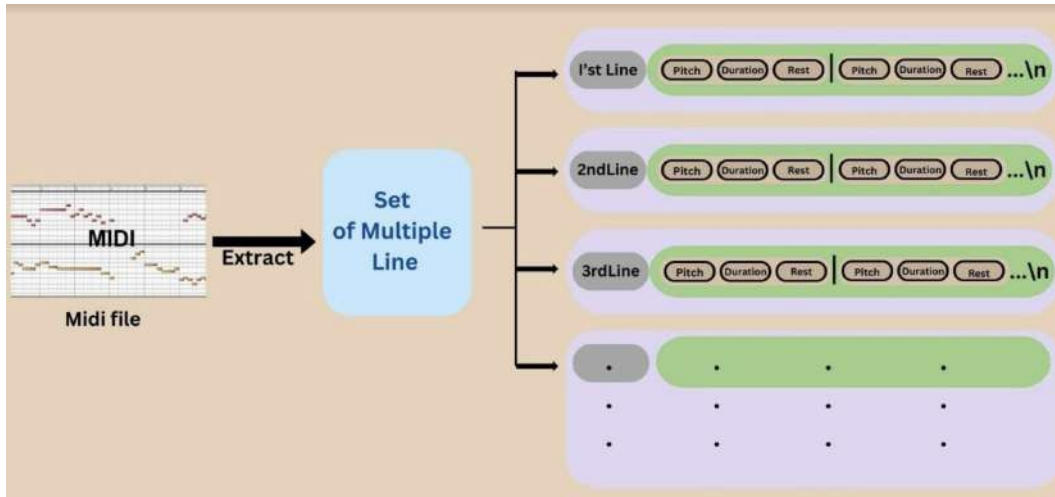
MIDI

Midi file

Extract

Set of Multiple Line

I'st Line Pitch Duration Rest | Pitch Duration Rest ...\n

2ndLine Pitch Duration Rest | Pitch Duration Rest ...\n

3rdLine Pitch Duration Rest | Pitch Duration Rest ...\n

. . . .
. . . .
. . . .